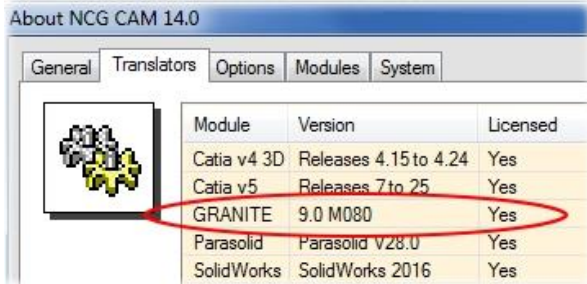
About NCG CAM 14.0

General | Translators | Options | Modules | System

| Module | Version | Licensed |
|---|---|---|
| Catia v4 3D | Releases 4.15 to 4.24 | Yes |
| Catia v5 | Releases 7 to 25 | Yes |
| GRANITE | 9.0 M080 | Yes |
| Parasolid | Parasolid V28.0 | Yes |
| SolidWorks | SolidWorks 2016 | Yes |